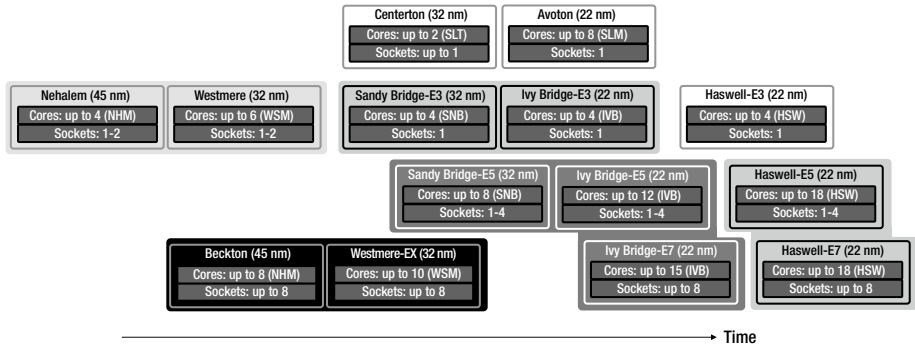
Centerton (32 nm)
Cores: up to 2 (SLT)
Sockets: up to 1

Avoton (22 nm)
Cores: up to 8 (SLM)
Sockets: 1

Nehalem (45 nm)
Cores: up to 4 (NHM)
Sockets: 1-2

Westmere (32 nm)
Cores: up to 6 (WSM)
Sockets: 1-2

Sandy Bridge-E3 (32 nm)
Cores: up to 4 (SNB)
Sockets: 1

Ivy Bridge-E3 (22 nm)
Cores: up to 4 (IVB)
Sockets: 1

Haswell-E3 (22 nm)
Cores: up to 4 (HSW)
Sockets: 1

Sandy Bridge-E5 (32 nm)
Cores: up to 8 (SNB)
Sockets: 1-4

Ivy Bridge-E5 (22 nm)
Cores: up to 12 (IVB)
Sockets: 1-4

Haswell-E5 (22 nm)
Cores: up to 18 (HSW)
Sockets: 1-4

Beckton (45 nm)
Cores: up to 8 (NHM)
Sockets: up to 8

Westmere-EX (32 nm)
Cores: up to 10 (WSM)
Sockets: up to 8

Ivy Bridge-E7 (22 nm)
Cores: up to 15 (IVB)
Sockets: up to 8

Haswell-E7 (22 nm)
Cores: up to 18 (HSW)
Sockets: up to 8

Time